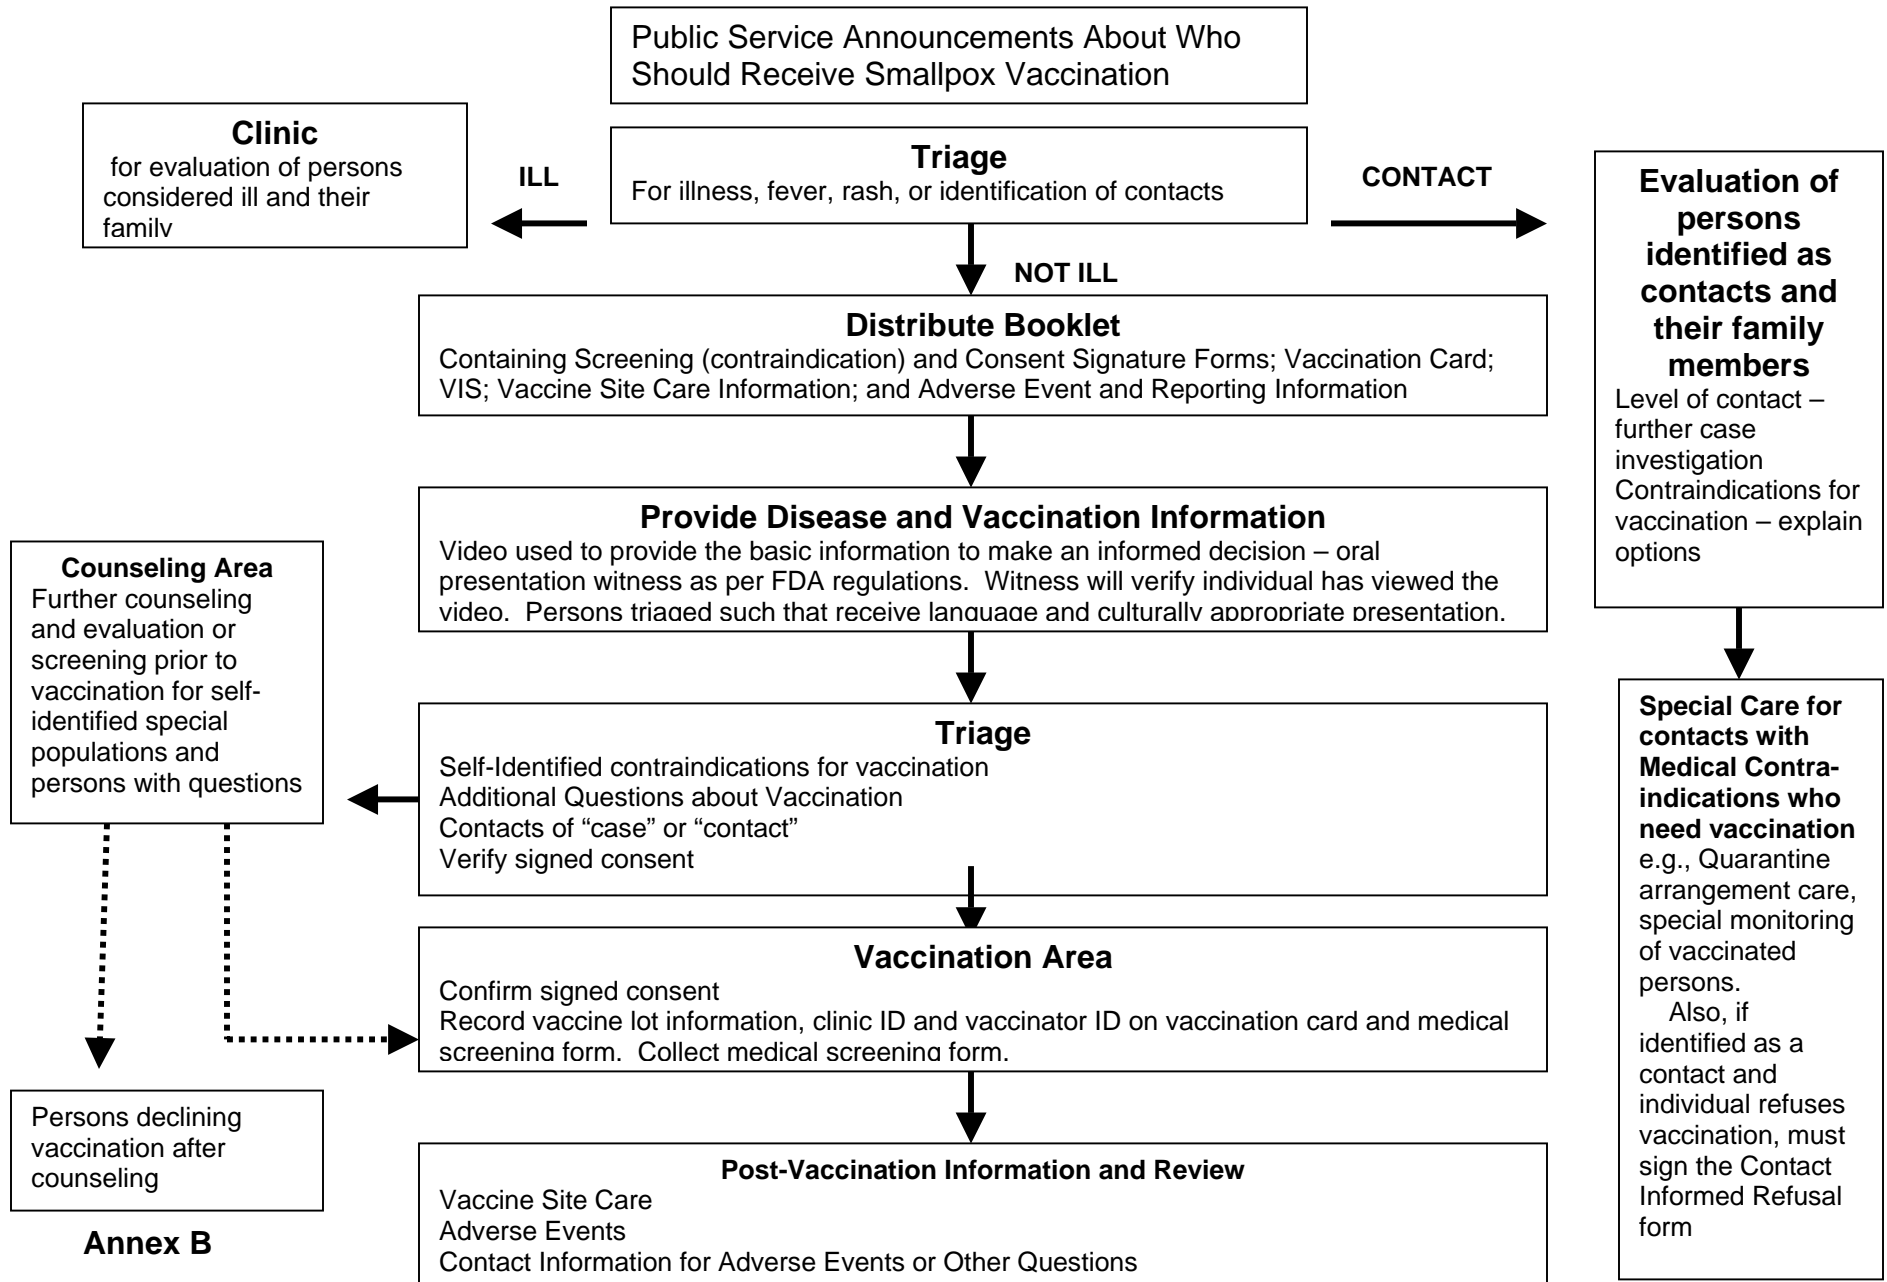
Public Service Announcements About Who Should Receive Smallpox Vaccination

Clinic
for evaluation of persons considered ill and their family

ILL

Triage
For illness, fever, rash, or identification of contacts

CONTACT

Evaluation of persons identified as contacts and their family members
Level of contact – further case investigation
Contraindications for vaccination – explain options

NOT ILL

Distribute Booklet
Containing Screening (contraindication) and Consent Signature Forms; Vaccination Card; VIS; Vaccine Site Care Information; and Adverse Event and Reporting Information

Provide Disease and Vaccination Information
Video used to provide the basic information to make an informed decision – oral presentation witness as per FDA regulations. Witness will verify individual has viewed the video. Persons triaged such that receive language and culturally appropriate presentation.

Counseling Area
Further counseling and evaluation or screening prior to vaccination for self-identified special populations and persons with questions

Triage
Self-Identified contraindications for vaccination
Additional Questions about Vaccination
Contacts of "case" or "contact"
Verify signed consent

Special Care for contacts with Medical Contra-indications who need vaccination
e.g., Quarantine arrangement care, special monitoring of vaccinated persons.
Also, if identified as a contact and individual refuses vaccination, must sign the Contact Informed Refusal form

Vaccination Area
Confirm signed consent
Record vaccine lot information, clinic ID and vaccinator ID on vaccination card and medical screening form. Collect medical screening form.

Persons declining vaccination after counseling

Annex B

Post-Vaccination Information and Review
Vaccine Site Care
Adverse Events
Contact Information for Adverse Events or Other Questions